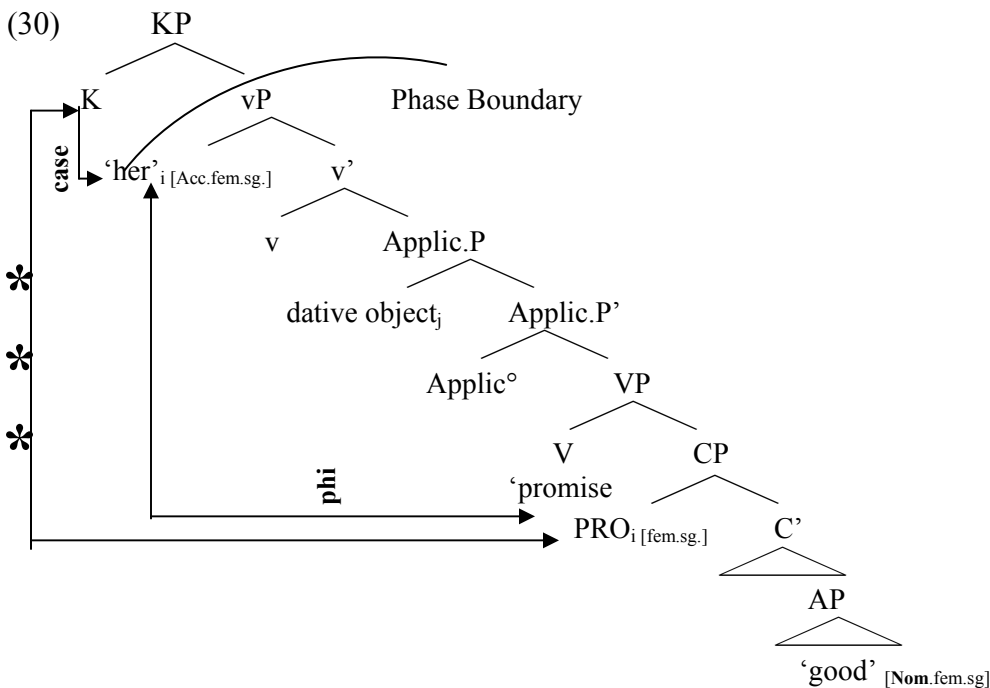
(30) KP

K

vP

Phase Boundary

case

'her'$_{i\ [Acc.fem.sg.]}$

v'

v

Applic.P

*

dative object$_j$

Applic.P'

*

Applic°

VP

*

V

CP

phi

'promise

PRO$_{i\ [fem.sg.]}$

C'

AP

'good' $_{[Nom.fem.sg]}$